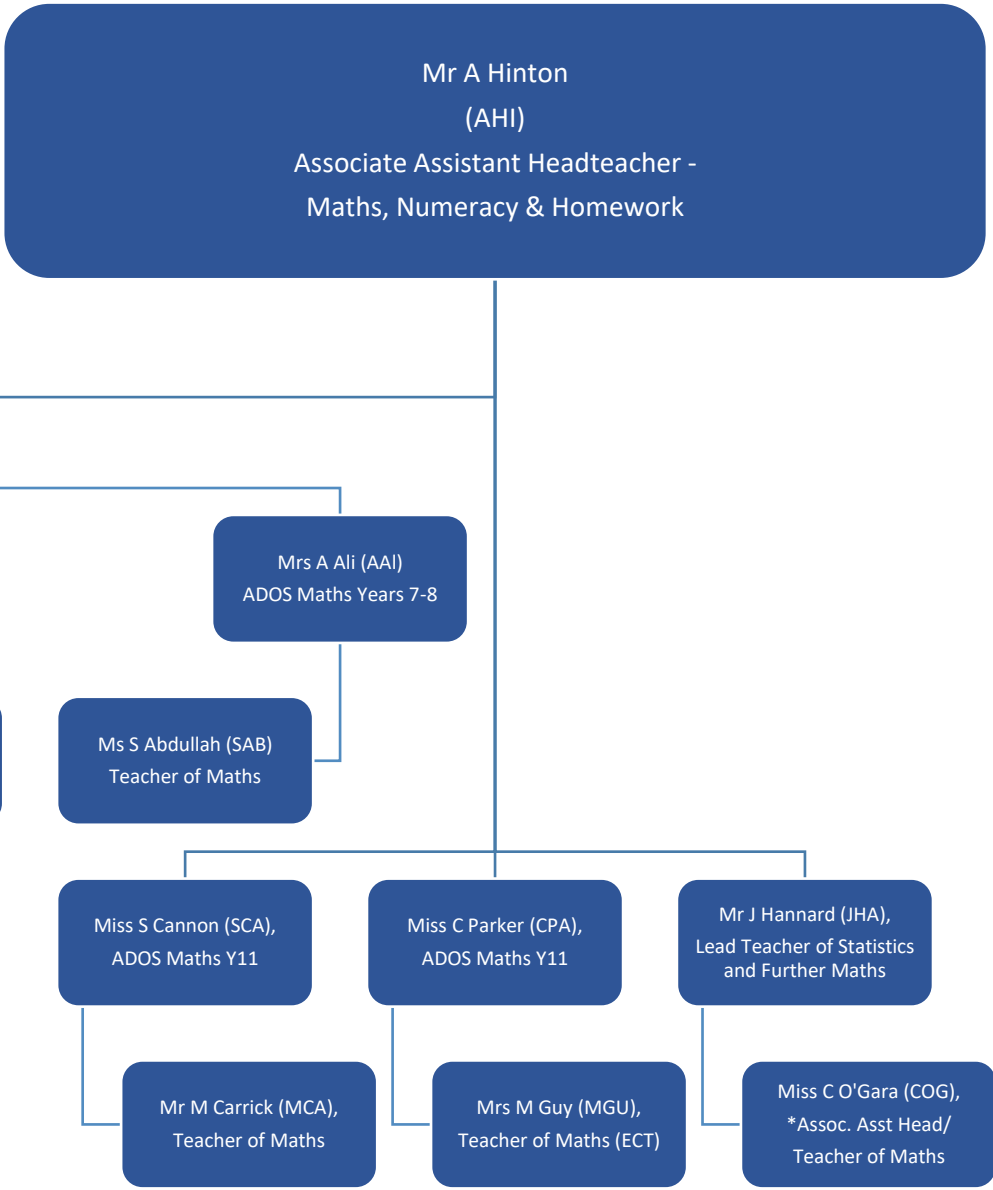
Mr A Hinton
(AHI)
Associate Assistant Headteacher -
Maths, Numeracy & Homework

Mrs A Ali (AAl)
ADOS Maths Years 7-8

Ms S Abdullah (SAB)
Teacher of Maths

Miss S Cannon (SCA),
ADOS Maths Y11

Miss C Parker (CPA),
ADOS Maths Y11

Mr J Hannard (JHA),
Lead Teacher of Statistics and Further Maths

Mr M Carrick (MCA),
Teacher of Maths

Mrs M Guy (MGU),
Teacher of Maths (ECT)

Miss C O'Gara (COG),
*Assoc. Asst Head/
Teacher of Maths